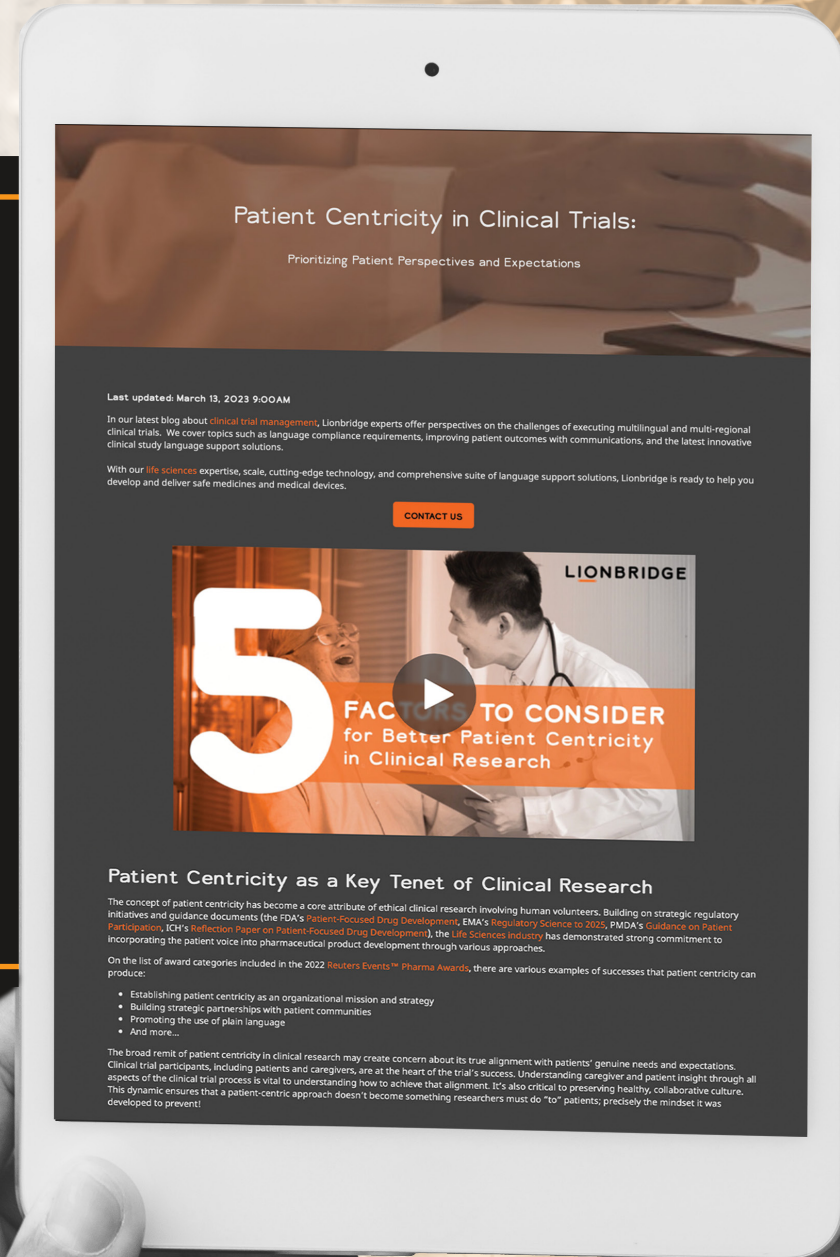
Patient Centricity in Clinical Trials:

Prioritizing Patient Perspectives and Expectations

Last updated: March 13, 2023 9:00AM

In our latest blog about clinical trial management, Lionbridge experts offer perspectives on the challenges of executing multilingual and multi-regional clinical trials. We cover topics such as language compliance requirements, improving patient outcomes with communications, and the latest innovative clinical study language support solutions.

With our life sciences expertise, scale, cutting-edge technology, and comprehensive suite of language support solutions, Lionbridge is ready to help you develop and deliver safe medicines and medical devices.

CONTACT US

LIONBRIDGE

5 FACTORS TO CONSIDER for Better Patient Centricity in Clinical Research

Patient Centricity as a Key Tenet of Clinical Research

The concept of patient centricity has become a core attribute of ethical clinical research involving human volunteers. Building on strategic regulatory initiatives and guidance documents (the FDA's Patient-Focused Drug Development, EMA's Regulatory Science to 2025, PMDA's Guidance on Patient Participation, ICH's Reflection Paper on Patient-Focused Drug Development), the Life Sciences Industry has demonstrated strong commitment to incorporating the patient voice into pharmaceutical product development through various approaches.

On the list of award categories included in the 2022 Reuters Events™ Pharma Awards, there are various examples of successes that patient centricity can produce:

- Establishing patient centricity as an organizational mission and strategy
- Building strategic partnerships with patient communities
- Promoting the use of plain language
- And more…

The broad remit of patient centricity in clinical research may create concern about its true alignment with patients' genuine needs and expectations. Clinical trial participants, including patients and caregivers, are at the heart of the trial's success. Understanding caregiver and patient insight through all aspects of the clinical trial process is vital to understanding how to achieve that alignment. It's also critical to preserving healthy, collaborative culture. This dynamic ensures that a patient-centric approach doesn't become something researchers must do "to" patients; precisely the mindset it was developed to prevent!